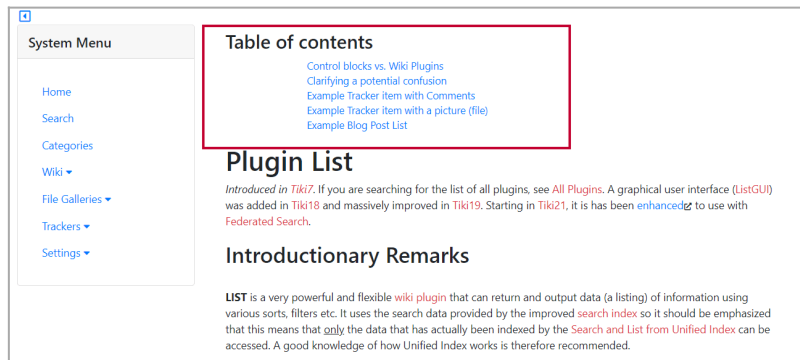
System Menu

Home

Search

Categories

Wiki

File Galleries

Trackers

Settings

Table of contents

Control blocks vs. Wiki Plugins
Clarifying a potential confusion
Example Tracker item with Comments
Example Tracker item with a picture (file)
Example Blog Post List

Plugin List

Introduced in Tiki7. If you are searching for the list of all plugins, see All Plugins. A graphical user interface (ListGUI) was added in Tiki18 and massively improved in Tiki19. Starting in Tiki21, it is has been enhanced to use with Federated Search.

Introductionary Remarks

LIST is a very powerful and flexible wiki plugin that can return and output data (a listing) of information using various sorts, filters etc. It uses the search data provided by the improved search index so it should be emphasized that this means that only the data that has actually been indexed by the Search and List from Unified Index can be accessed. A good knowledge of how Unified Index works is therefore recommended.